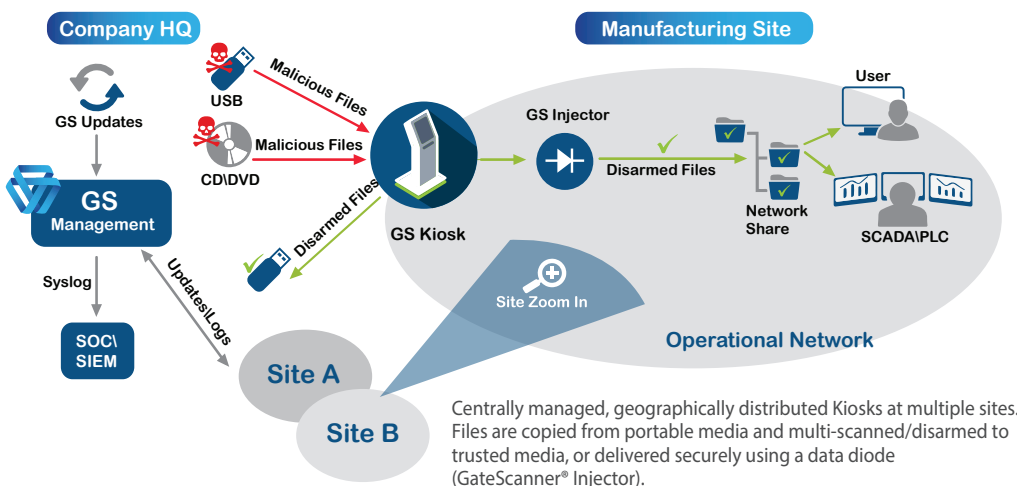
Company HQ

Manufacturing Site

GS Updates

GS Management

Syslog

SOC\ SIEM

USB

Malicious Files

CD\DVD

Malicious Files

Disarmed Files

GS Kiosk

Updates\Logs

GS Injector

Disarmed Files

Network Share

User

SCADA\PLC

Site Zoom In

Operational Network

Site A

Site B

Centrally managed, geographically distributed Kiosks at multiple sites. Files are copied from portable media and multi-scanned/disarmed to trusted media, or delivered securely using a data diode (GateScanner® Injector).